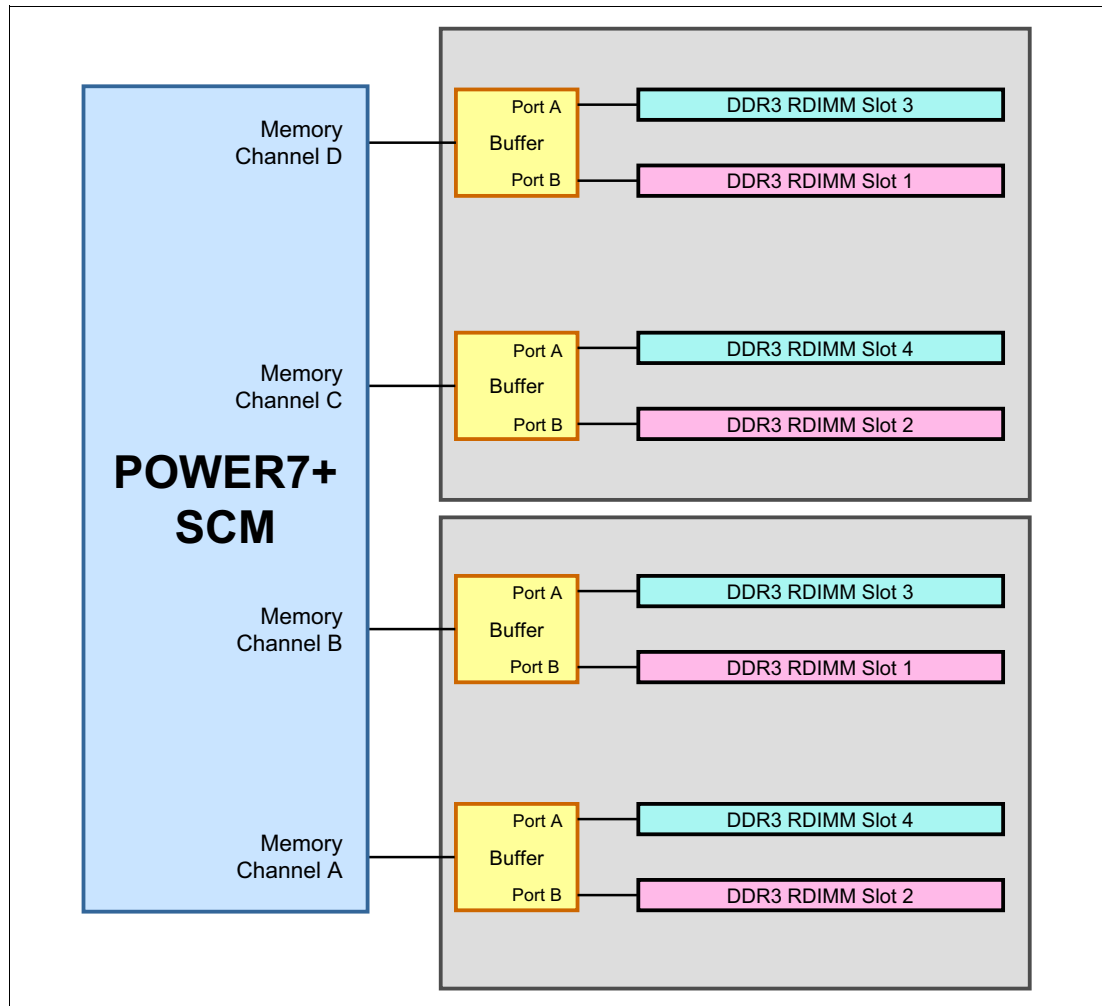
Memory Channel D

Port A
Buffer
Port B

DDR3 RDIMM Slot 3

DDR3 RDIMM Slot 1

Memory Channel C

Port A
Buffer
Port B

DDR3 RDIMM Slot 4

DDR3 RDIMM Slot 2

POWER7+ SCM

Memory Channel B

Port A
Buffer
Port B

DDR3 RDIMM Slot 3

DDR3 RDIMM Slot 1

Memory Channel A

Port A
Buffer
Port B

DDR3 RDIMM Slot 4

DDR3 RDIMM Slot 2